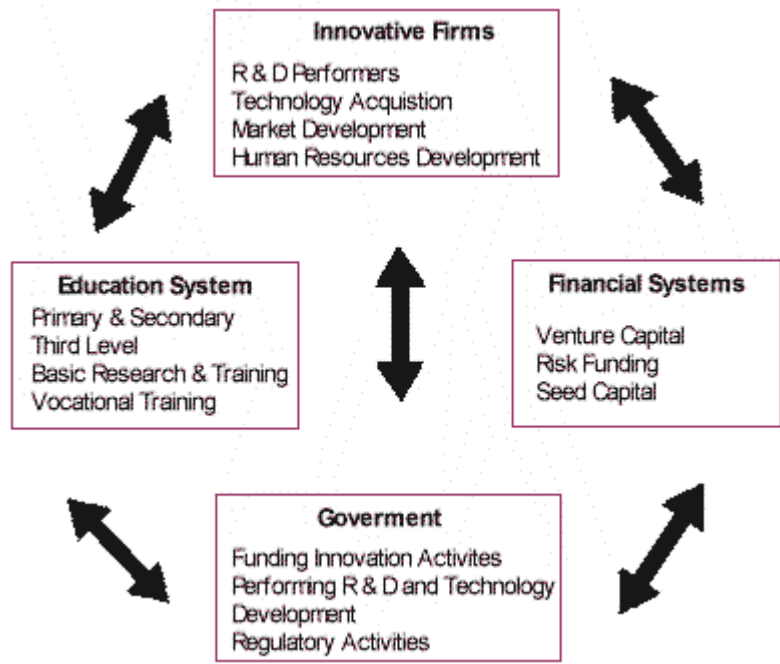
Innovative Firms
R & D Performers
Technology Acquistion
Market Development
Human Resources Development

Education System
Primary & Secondary
Third Level
Basic Research & Training
Vocational Training

Financial Systems
Venture Capital
Risk Funding
Seed Capital

Goverment
Funding Innovation Activites
Performing R & D and Technology Development
Regulatory Activities